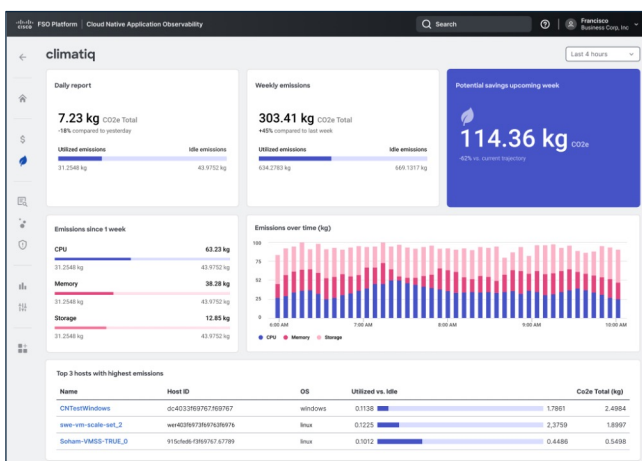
cisco FSO Platform | Cloud Native Application Observability

Search

Francisco
Business Corp, Inc

climatiq

Last 4 hours

Daily report

7.23 kg CO2e Total
-18% compared to yesterday

Utilized emissions
Idle emissions
31.2548 kg
43.9752 kg

Weekly emissions

303.41 kg CO2e Total
+45% compared to last week

Utilized emissions
Idle emissions
634.2783 kg
669.1317 kg

Potential savings upcoming week

114.36 kg CO2e
-62% vs. current trajectory

Emissions since 1 week

CPU
63.23 kg
31.2548 kg
43.9752 kg

Memory
38.28 kg
31.2548 kg
43.9752 kg

Storage
12.85 kg
31.2548 kg
43.9752 kg

Emissions over time (kg)

100
75
52
25
0
6:00 AM
12:00 PM
6:00 PM
12:00 AM
6:00 AM

CPU Memory Storage

Top 3 hosts with highest emissions

| Name | Host ID | OS | Utilized vs. Idle | | Co2e Total (kg) |
|---|---|---|---|---|---|
| CNTestWindows | dc4033f69767f69767 | windows | 0.1138 | 1.7861 | 2.4984 |
| swe-vm-scale-set_2 | wer403f6973f6976f976 | linux | 0.1225 | 2.3759 | 1.8997 |
| Soham-VMSS-TRUE_0 | 915cfed6-f3f69767.67789 | linux | 0.1012 | 0.4486 | 0.5498 |